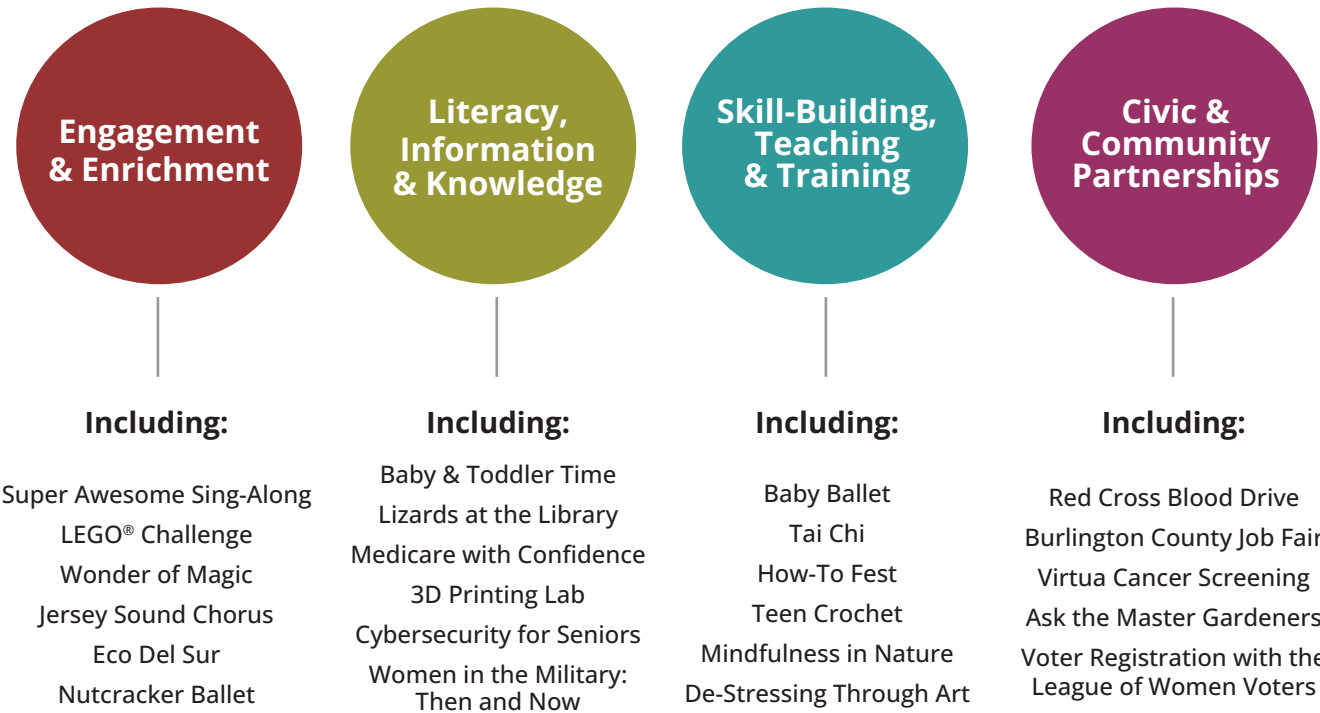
Engagement & Enrichment

Including:

Super Awesome Sing-Along
LEGO® Challenge
Wonder of Magic
Jersey Sound Chorus
Eco Del Sur
Nutcracker Ballet

Literacy, Information & Knowledge

Including:

Baby & Toddler Time
Lizards at the Library
Medicare with Confidence
3D Printing Lab
Cybersecurity for Seniors
Women in the Military: Then and Now

Skill-Building, Teaching & Training

Including:

Baby Ballet
Tai Chi
How-To Fest
Teen Crochet
Mindfulness in Nature
De-Stressing Through Art

Civic & Community Partnerships

Including:

Red Cross Blood Drive
Burlington County Job Fair
Virtua Cancer Screening
Ask the Master Gardeners
Voter Registration with the League of Women Voters